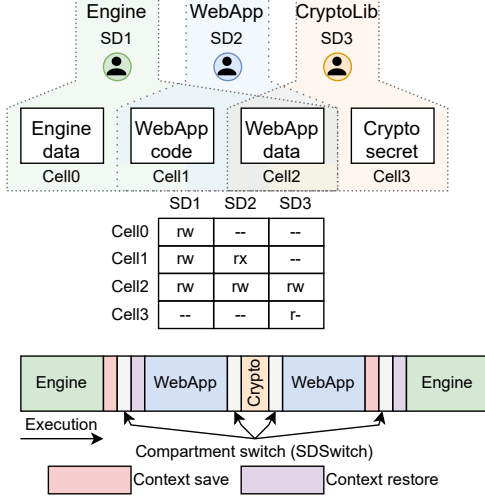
Engine
SD1

WebApp
SD2

CryptoLib
SD3

Engine data
Cell0

WebApp code
Cell1

WebApp data
Cell2

Crypto secret
Cell3

| | SD1 | SD2 | SD3 |
|---|---|---|---|
| Cell0 | rw | -- | -- |
| Cell1 | rw | rx | -- |
| Cell2 | rw | rw | rw |
| Cell3 | -- | -- | r- |

Engine
WebApp
Crypto
WebApp
Engine

Execution

Compartment switch (SDSwitch)

Context save
Context restore